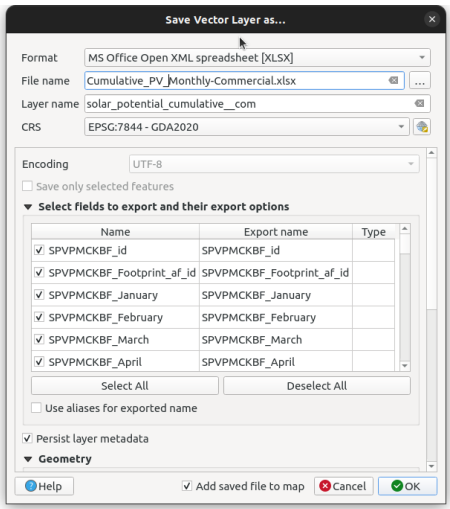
Save Vector Layer as...

Format MS Office Open XML spreadsheet [XLSX]

File name Cumulative_PV_Monthly-Commercial.xlsx

Layer name solar_potential_cumulative__com

CRS EPSG:7844 - GDA2020

Encoding UTF-8

Save only selected features

Select fields to export and their export options

| Name | Export name | Type |
|---|---|---|
| SPVPMCKBF_id | SPVPMCKBF_id | |
| SPVPMCKBF_Footprint_af_id | SPVPMCKBF_Footprint_af_id | |
| SPVPMCKBF_January | SPVPMCKBF_January | |
| SPVPMCKBF_February | SPVPMCKBF_February | |
| SPVPMCKBF_March | SPVPMCKBF_March | |
| SPVPMCKBF_April | SPVPMCKBF_April | |

Select All

Deselect All

Use aliases for exported name

Persist layer metadata

Geometry

Help

Add saved file to map

Cancel

OK